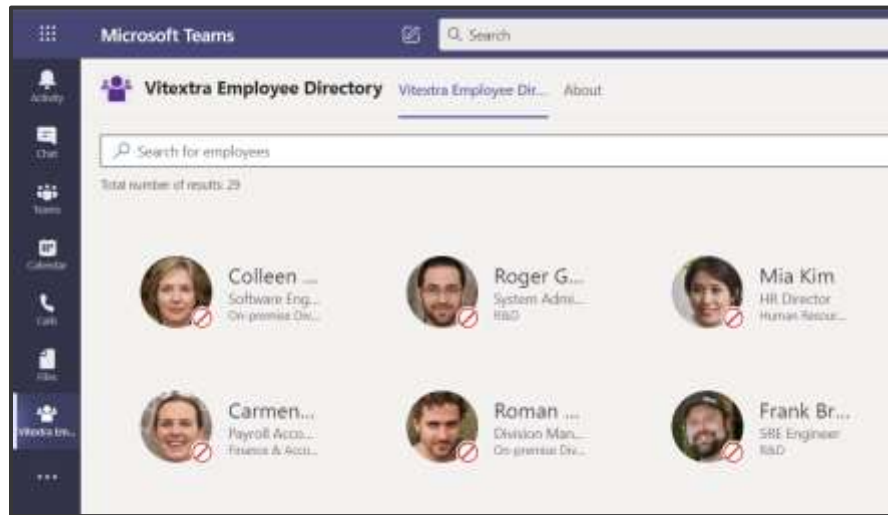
Microsoft Teams

Search

Activity

Chat

Teams

Calendar

Calls

Files

Vitextra Em...

...

Vitextra Employee Directory

Vitextra Employee Dir...

About

Search for employees

Total number of results: 29

Colleen ...
Software Eng...
On-premise Div...

Roger G...
System Admi...
R&D

Mia Kim
HR Director
Human Resour...

Carmen...
Payroll Acco...
Finance & Acco...

Roman ...
Division Man...
On-premise Div...

Frank Br...
SRE Engineer
R&D